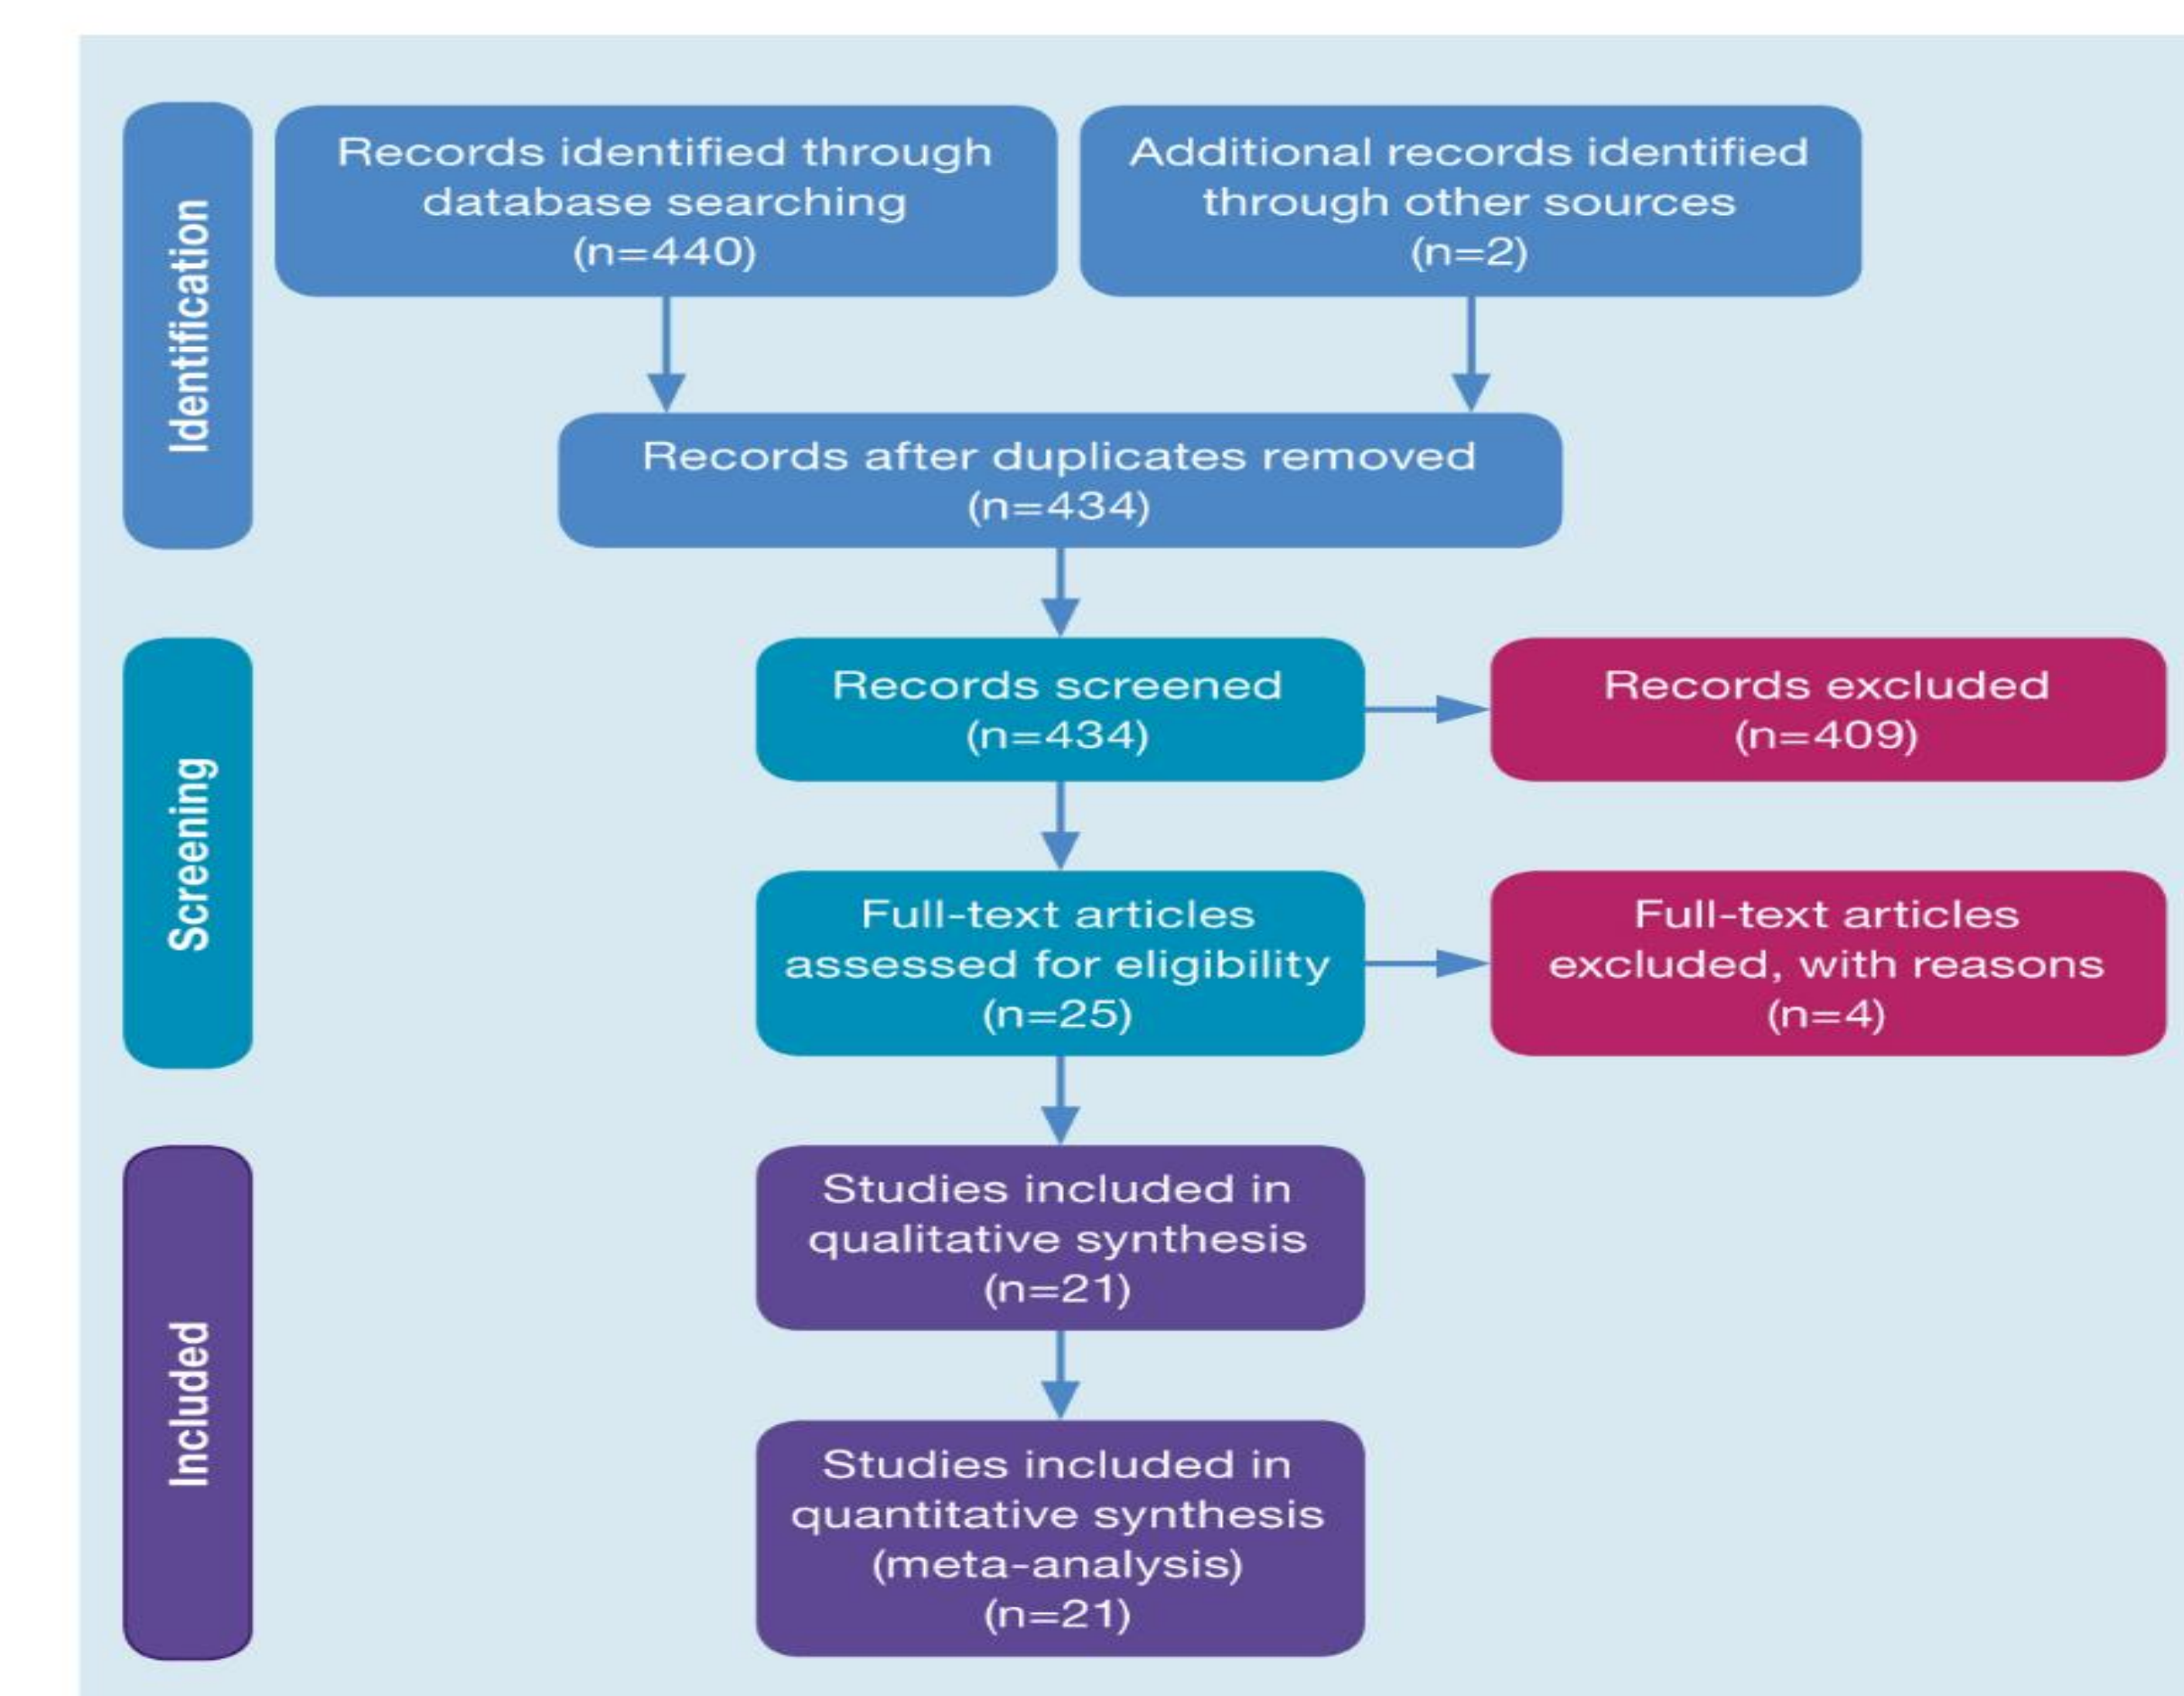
Identification

Records identified through database searching (n=440)

Additional records identified through other sources (n=2)

Records after duplicates removed (n=434)

Screening

Records screened (n=434)

Records excluded (n=409)

Full-text articles assessed for eligibility (n=25)

Full-text articles excluded, with reasons (n=4)

Included

Studies included in qualitative synthesis (n=21)

Studies included in quantitative synthesis (meta-analysis) (n=21)